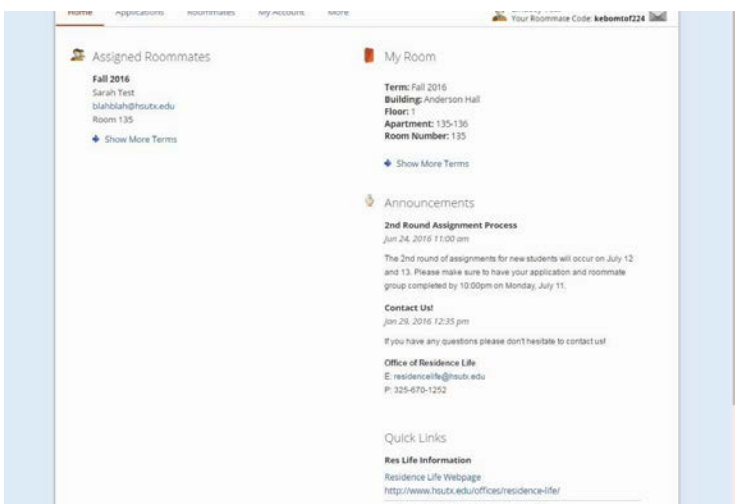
Home Applications Roommates My Account More

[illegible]
Your Roommate Code: kebomtof224

Assigned Roommates

Fall 2016
Sarah Test
blahblah@hsutx.edu
Room 135

Show More Terms

My Room

Term: Fall 2016
Building: Anderson Hall
Floor: 1
Apartment: 135-136
Room Number: 135

Show More Terms

Announcements

2nd Round Assignment Process
Jun 24, 2016 11:00 am

The 2nd round of assignments for new students will occur on July 12 and 13. Please make sure to have your application and roommate group completed by 10:00pm on Monday, July 11.

Contact Us!
Jun 29, 2016 12:35 pm

If you have any questions please don't hesitate to contact us!

Office of Residence Life
E: residencelife@hsutx.edu
P: 325-670-1252

Quick Links

Res Life Information

Residence Life Webpage
http://www.hsutx.edu/offices/residence-life/